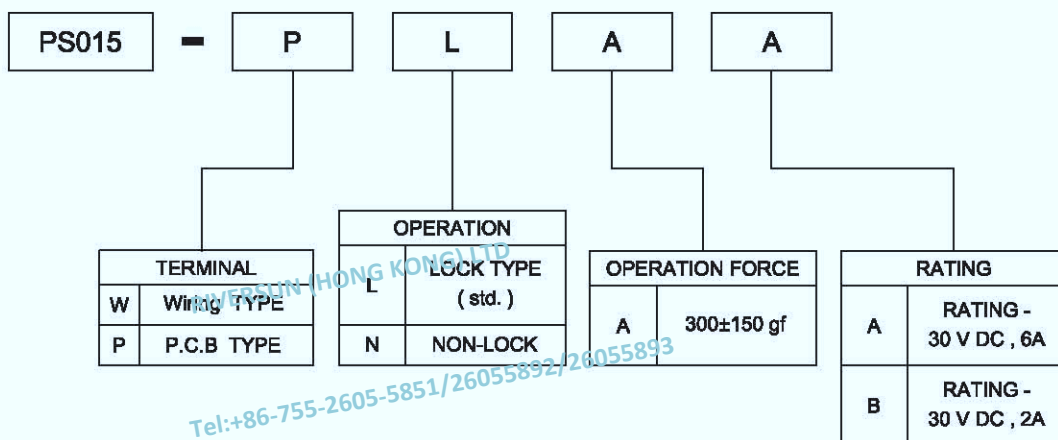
PS015 - P L A A

| TERMINAL | |
|---|---|
| W | Wiring TYPE |
| P | P.C.B TYPE |

| OPERATION | |
|---|---|
| L | LOCK TYPE ( std. ) |
| N | NON-LOCK |

| OPERATION FORCE | |
|---|---|
| A | 300±150 gf |

| RATING | |
|---|---|
| A | RATING - 30 V DC , 6A |
| B | RATING - 30 V DC , 2A |

RIVERSUN (HONG KONG) LTD
Tel:+86-755-2605-5851/26055892/26055893